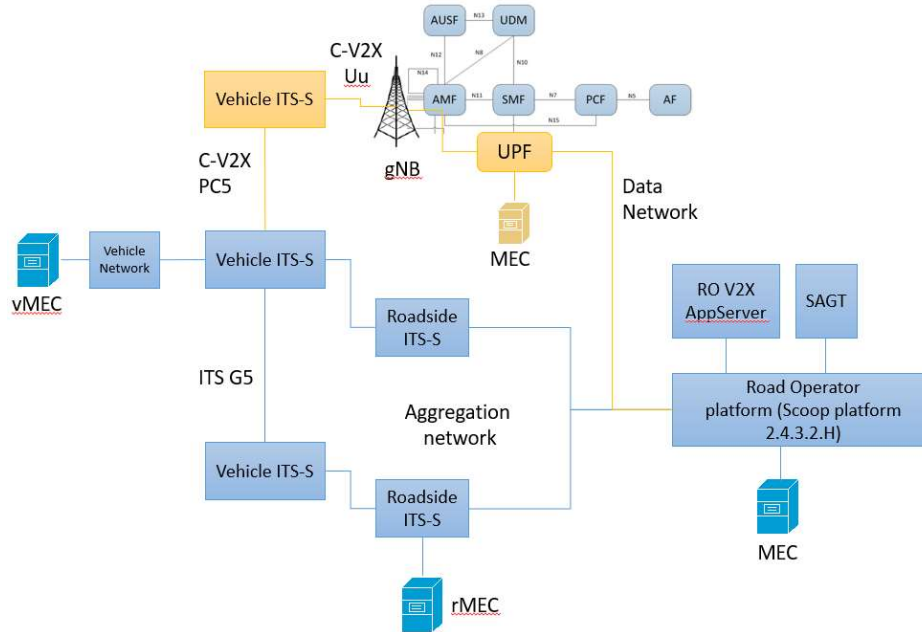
AUSF
N13
UDM
N12
N8
N10
C-V2X
Uu
N14
Vehicle ITS-S
AMF
N11
SMF
N7
PCF
N5
AF
N15
gNB
UPF
C-V2X
PC5
Data
Network
MEC
Vehicle
Network
Vehicle ITS-S
vMEC
RO V2X
AppServer
SAGT
Roadside
ITS-S
ITS G5
Road Operator
platform (Scoop platform
2.4.3.2.H)
Aggregation
network
Vehicle ITS-S
Roadside
ITS-S
MEC
rMEC